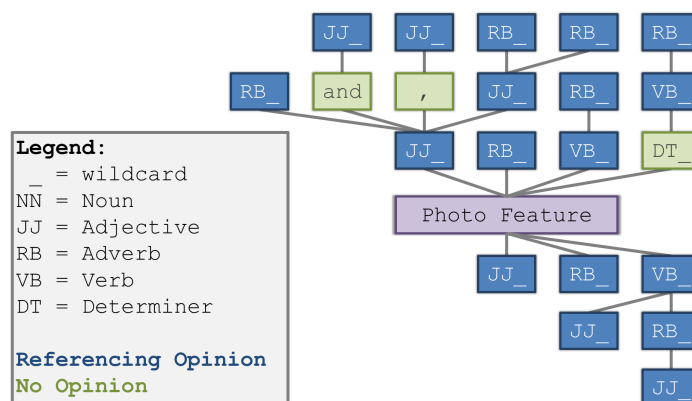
JJ_ JJ_ RB_ RB_ RB_

RB_ and , JJ_ RB_ VB_

Legend:
_ = wildcard
NN = Noun
JJ = Adjective
RB = Adverb
VB = Verb
DT = Determiner

Referencing Opinion
No Opinion

JJ_ RB_ VB_ DT_

Photo Feature

JJ_ RB_ VB_

JJ_ RB_

JJ_